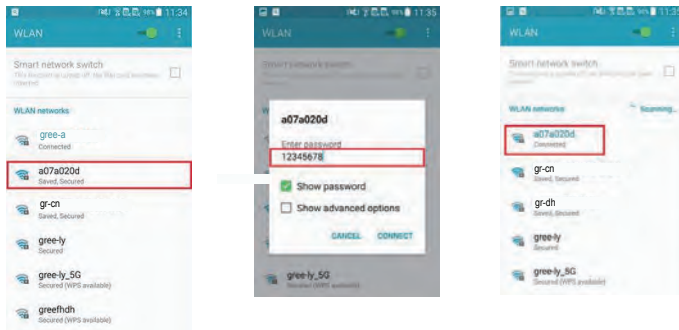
11:34

WLAN

Smart network switch
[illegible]

WLAN networks

gree-a
Connected

a07a020d
Saved, Secured

gr-cn
Saved, Secured

gree-ly
Secured

gree-ly_5G
Secured (WPS available)

greefhdh
Secured (WPS available)

11:35

WLAN

Smart network switch

a07a020d

Enter password
12345678

Show password

Show advanced options

CANCEL CONNECT

gree-ly_5G
Secured (WPS available)

11:35

WLAN

Smart network switch
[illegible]

WLAN networks
Scanning...

a07a020d
Connected

gr-cn
Saved, Secured

gr-dh
Saved, Secured

gree-ly
Secured

gree-ly_5G
Secured (WPS available)